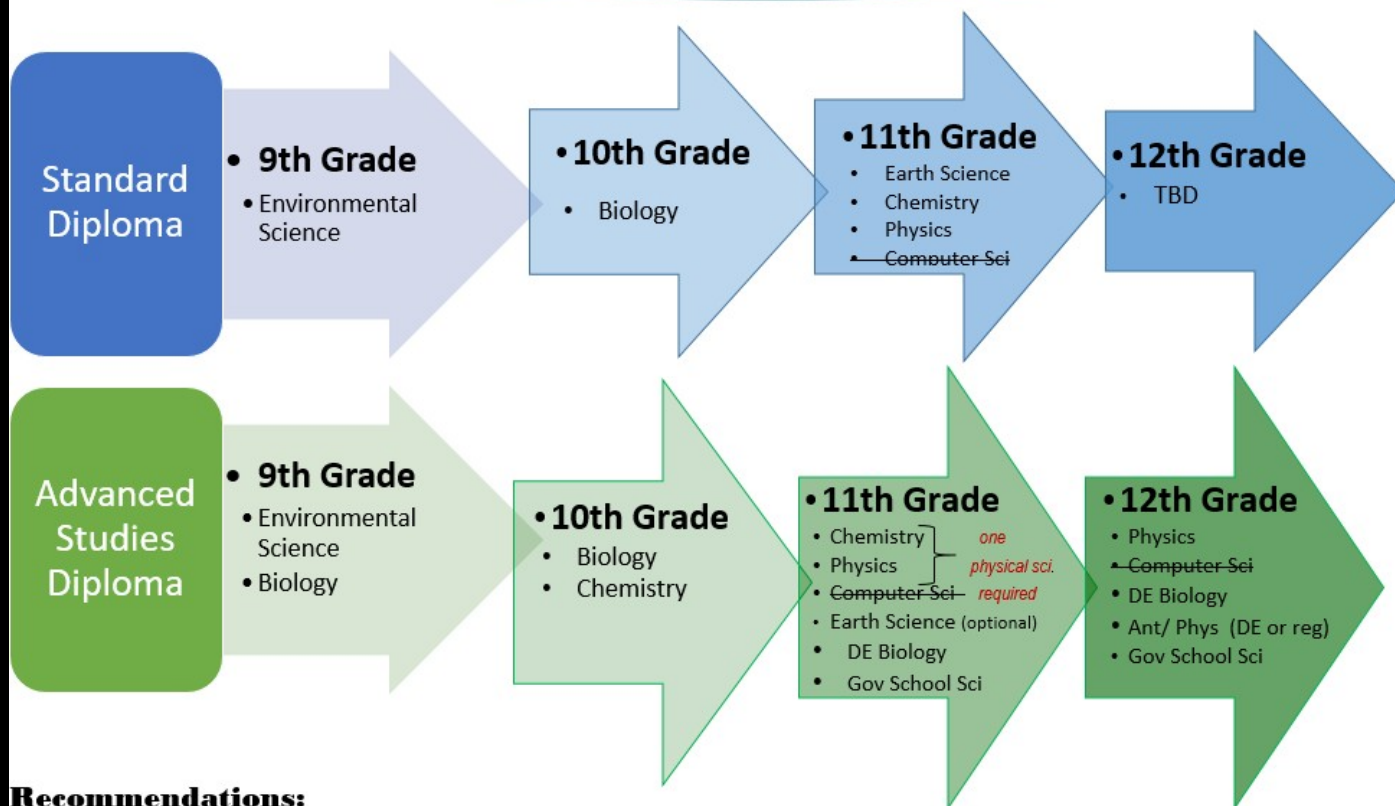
Standard Diploma

• 9th Grade
• Environmental Science

• 10th Grade
• Biology

• 11th Grade
• Earth Science
• Chemistry
• Physics
• ~~Computer Sci~~

• 12th Grade
• TBD

Advanced Studies Diploma

• 9th Grade
• Environmental Science
• Biology

• 10th Grade
• Biology
• Chemistry

• 11th Grade
• Chemistry
• Physics
• ~~Computer Sci~~
one physical sci. required
• Earth Science (optional)
• DE Biology
• Gov School Sci

• 12th Grade
• Physics
• ~~Computer Sci~~
• DE Biology
• Ant/ Phys (DE or reg)
• Gov School Sci

Recommendations: